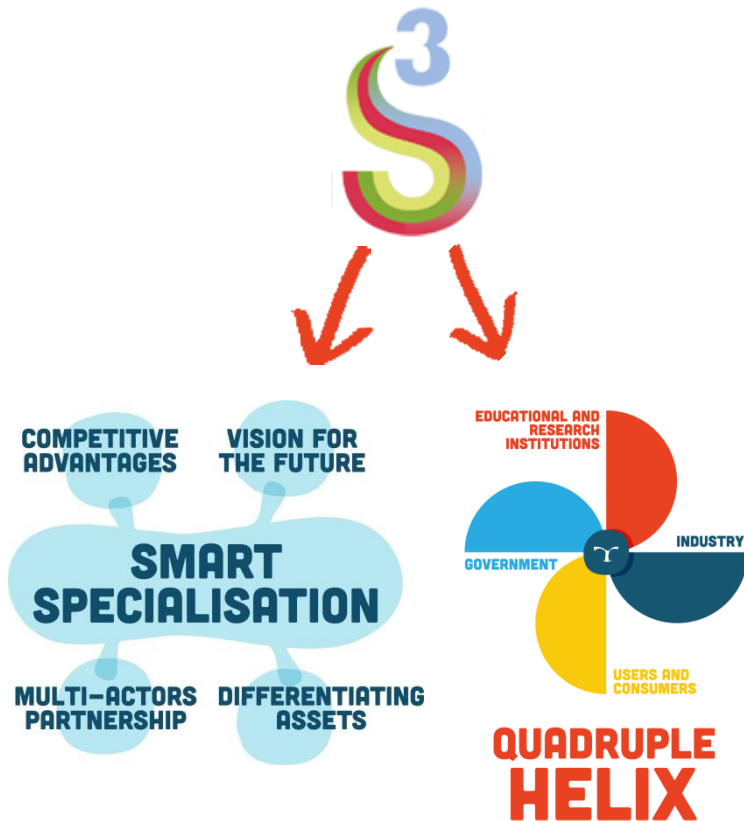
S3

COMPETITIVE ADVANTAGES

VISION FOR THE FUTURE

SMART SPECIALISATION

MULTI-ACTORS PARTNERSHIP

DIFFERENTIATING ASSETS

EDUCATIONAL AND RESEARCH INSTITUTIONS

GOVERNMENT

INDUSTRY

USERS AND CONSUMERS

QUADRUPLE HELIX